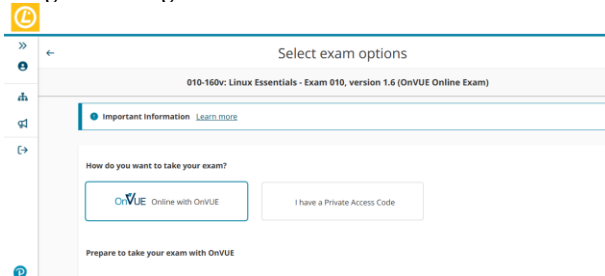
Select exam options

010-160v: Linux Essentials - Exam 010, version 1.6 (OnVUE Online Exam)

Important Information Learn more

How do you want to take your exam?

OnVUE Online with OnVUE

I have a Private Access Code

Prepare to take your exam with OnVUE